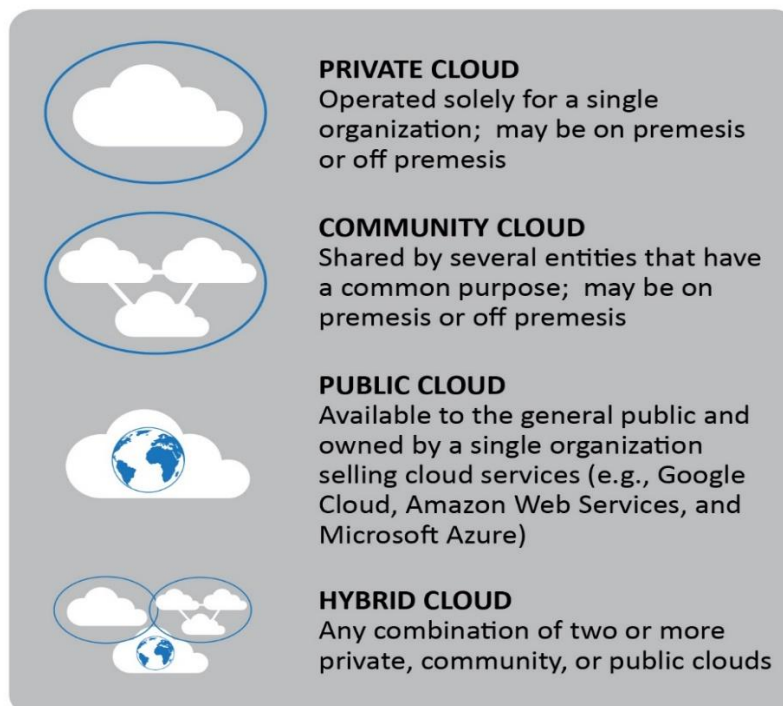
PRIVATE CLOUD
Operated solely for a single organization; may be on premesis or off premesis

COMMUNITY CLOUD
Shared by several entities that have a common purpose; may be on premesis or off premesis

PUBLIC CLOUD
Available to the general public and owned by a single organization selling cloud services (e.g., Google Cloud, Amazon Web Services, and Microsoft Azure)

HYBRID CLOUD
Any combination of two or more private, community, or public clouds